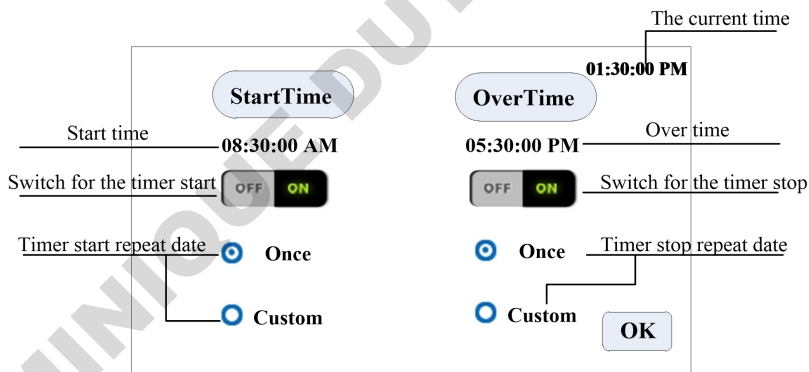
The current time

01:30:00 PM

StartTime

OverTime

Start time

08:30:00 AM

05:30:00 PM

Over time

Switch for the timer start

OFF ON

OFF ON

Switch for the timer stop

Timer start repeat date

Once

Once

Timer stop repeat date

Custom

Custom

OK

UNIQUE DU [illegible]